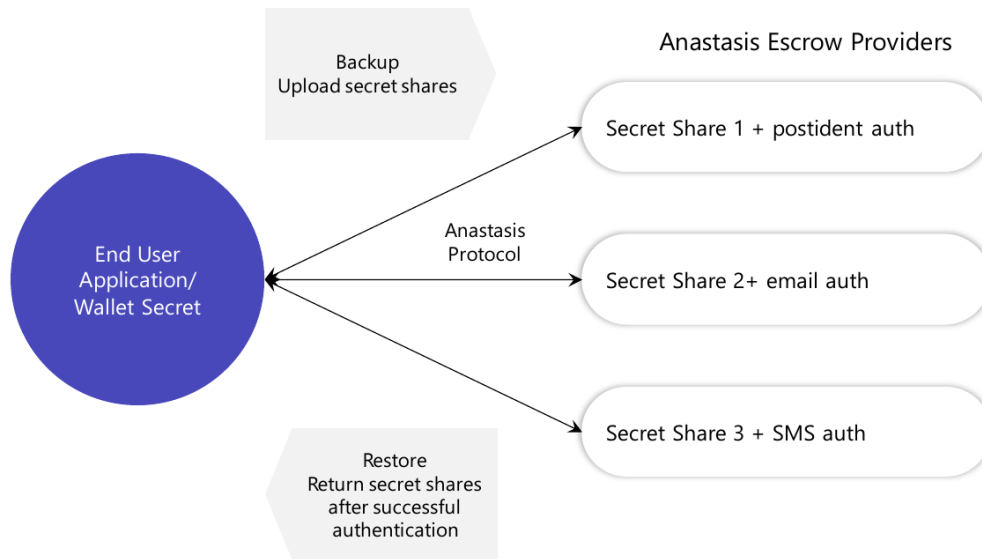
Backup
Upload secret shares

Anastasis Escrow Providers

Secret Share 1 + postident auth

End User
Application/
Wallet Secret

Anastasis
Protocol

Secret Share 2+ email auth

Secret Share 3 + SMS auth

Restore
Return secret shares
after successful
authentication